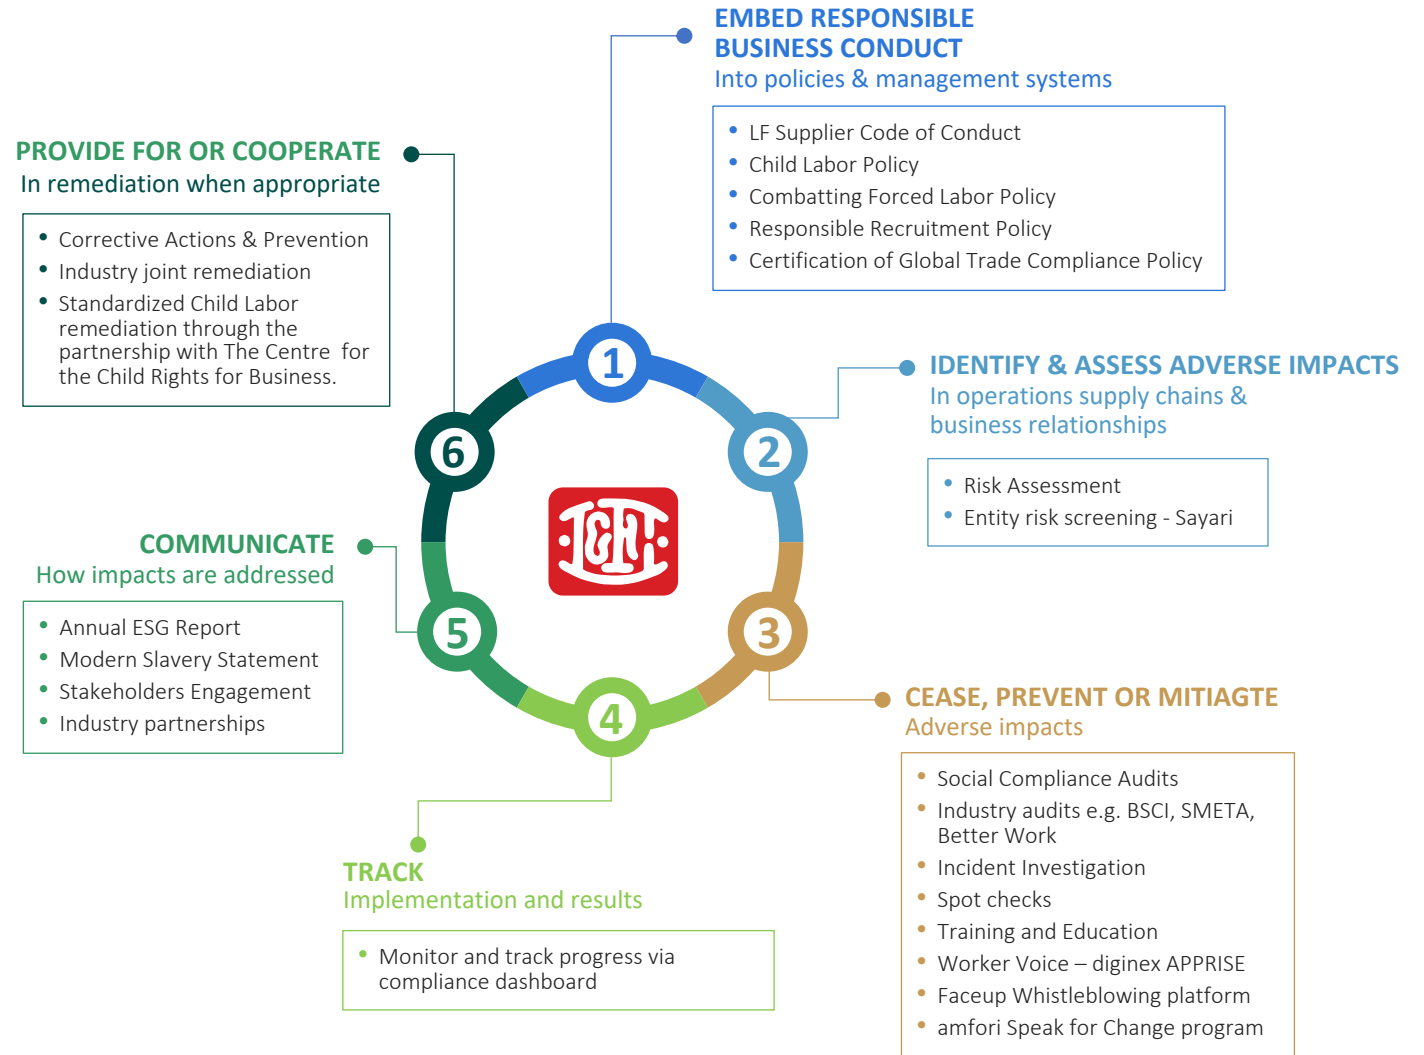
EMBED RESPONSIBLE BUSINESS CONDUCT
Into policies & management systems

- LF Supplier Code of Conduct
- Child Labor Policy
- Combatting Forced Labor Policy
- Responsible Recruitment Policy
- Certification of Global Trade Compliance Policy

PROVIDE FOR OR COOPERATE
In remediation when appropriate

- Corrective Actions & Prevention
- Industry joint remediation
- Standardized Child Labor remediation through the partnership with The Centre for the Child Rights for Business.

IDENTIFY & ASSESS ADVERSE IMPACTS
In operations supply chains & business relationships

- Risk Assessment
- Entity risk screening - Sayari

1
2
3
4
5
6

COMMUNICATE
How impacts are addressed

- Annual ESG Report
- Modern Slavery Statement
- Stakeholders Engagement
- Industry partnerships

CEASE, PREVENT OR MITIAGTE
Adverse impacts

- Social Compliance Audits
- Industry audits e.g. BSCI, SMETA, Better Work
- Incident Investigation
- Spot checks
- Training and Education
- Worker Voice – diginex APPRISE
- Faceup Whistleblowing platform
- amfori Speak for Change program

TRACK
Implementation and results

- Monitor and track progress via compliance dashboard